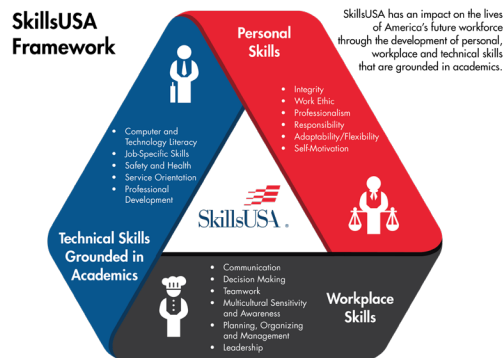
SkillsUSA Framework

SkillsUSA has an impact on the lives of America's future workforce through the development of personal, workplace and technical skills that are grounded in academics.

Personal Skills

- Integrity
- Work Ethic
- Professionalism
- Responsibility
- Adaptability/Flexibility
- Self-Motivation

- Computer and Technology Literacy
- Job-Specific Skills
- Safety and Health
- Service Orientation
- Professional Development

SkillsUSA

Technical Skills Grounded in Academics

- Communication
- Decision Making
- Teamwork
- Multicultural Sensitivity and Awareness
- Planning, Organizing and Management
- Leadership

Workplace Skills